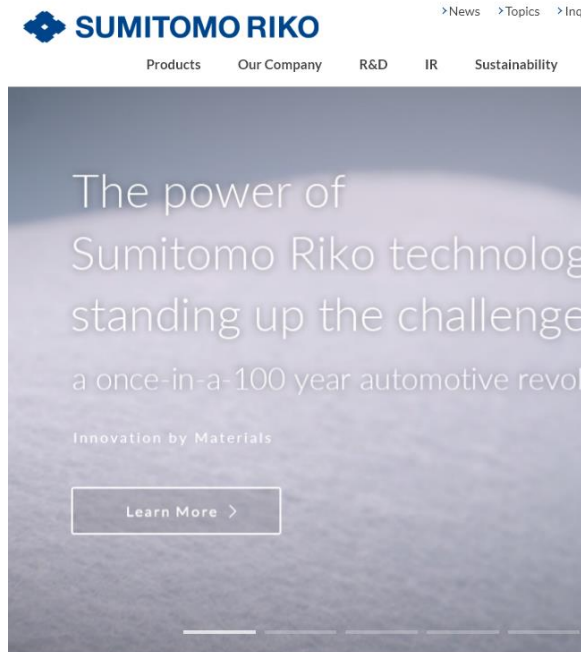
SUMITOMO RIKO

>News >Topics >Inq

Products Our Company R&D IR Sustainability

The power of
Sumitomo Riko technolog
standing up the challenge
a once-in-a-100 year automotive revol

Innovation by Materials

Learn More >